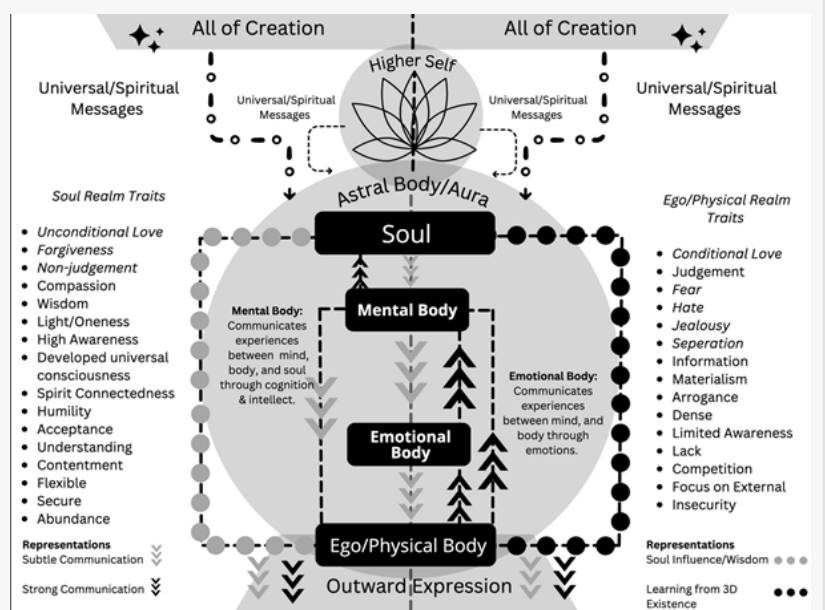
All of Creation

All of Creation

Higher Self

Universal/Spiritual Messages

Universal/Spiritual Messages

Universal/Spiritual Messages

Universal/Spiritual Messages

Astral Body/Aura

Soul Realm Traits

- Unconditional Love
- Forgiveness
- Non-judgement
- Compassion
- Wisdom
- Light/Oneness
- High Awareness
- Developed universal consciousness
- Spirit Connectedness
- Humility
- Acceptance
- Understanding
- Contentment
- Flexible
- Secure
- Abundance

Representations
Subtle Communication
Strong Communication

Soul

Mental Body

Mental Body: Communicates experiences between mind, body, and soul through cognition & intellect.

Emotional Body

Emotional Body: Communicates experiences between mind, and body through emotions.

Ego/Physical Body

Outward Expression

Ego/Physical Realm Traits

- Conditional Love
- Judgement
- Fear
- Hate
- Jealousy
- Seperation
- Information
- Materialism
- Arrogance
- Dense
- Limited Awareness
- Lack
- Competition
- Focus on External
- Insecurity

Representations
Soul Influence/Wisdom
Learning from 3D Existence